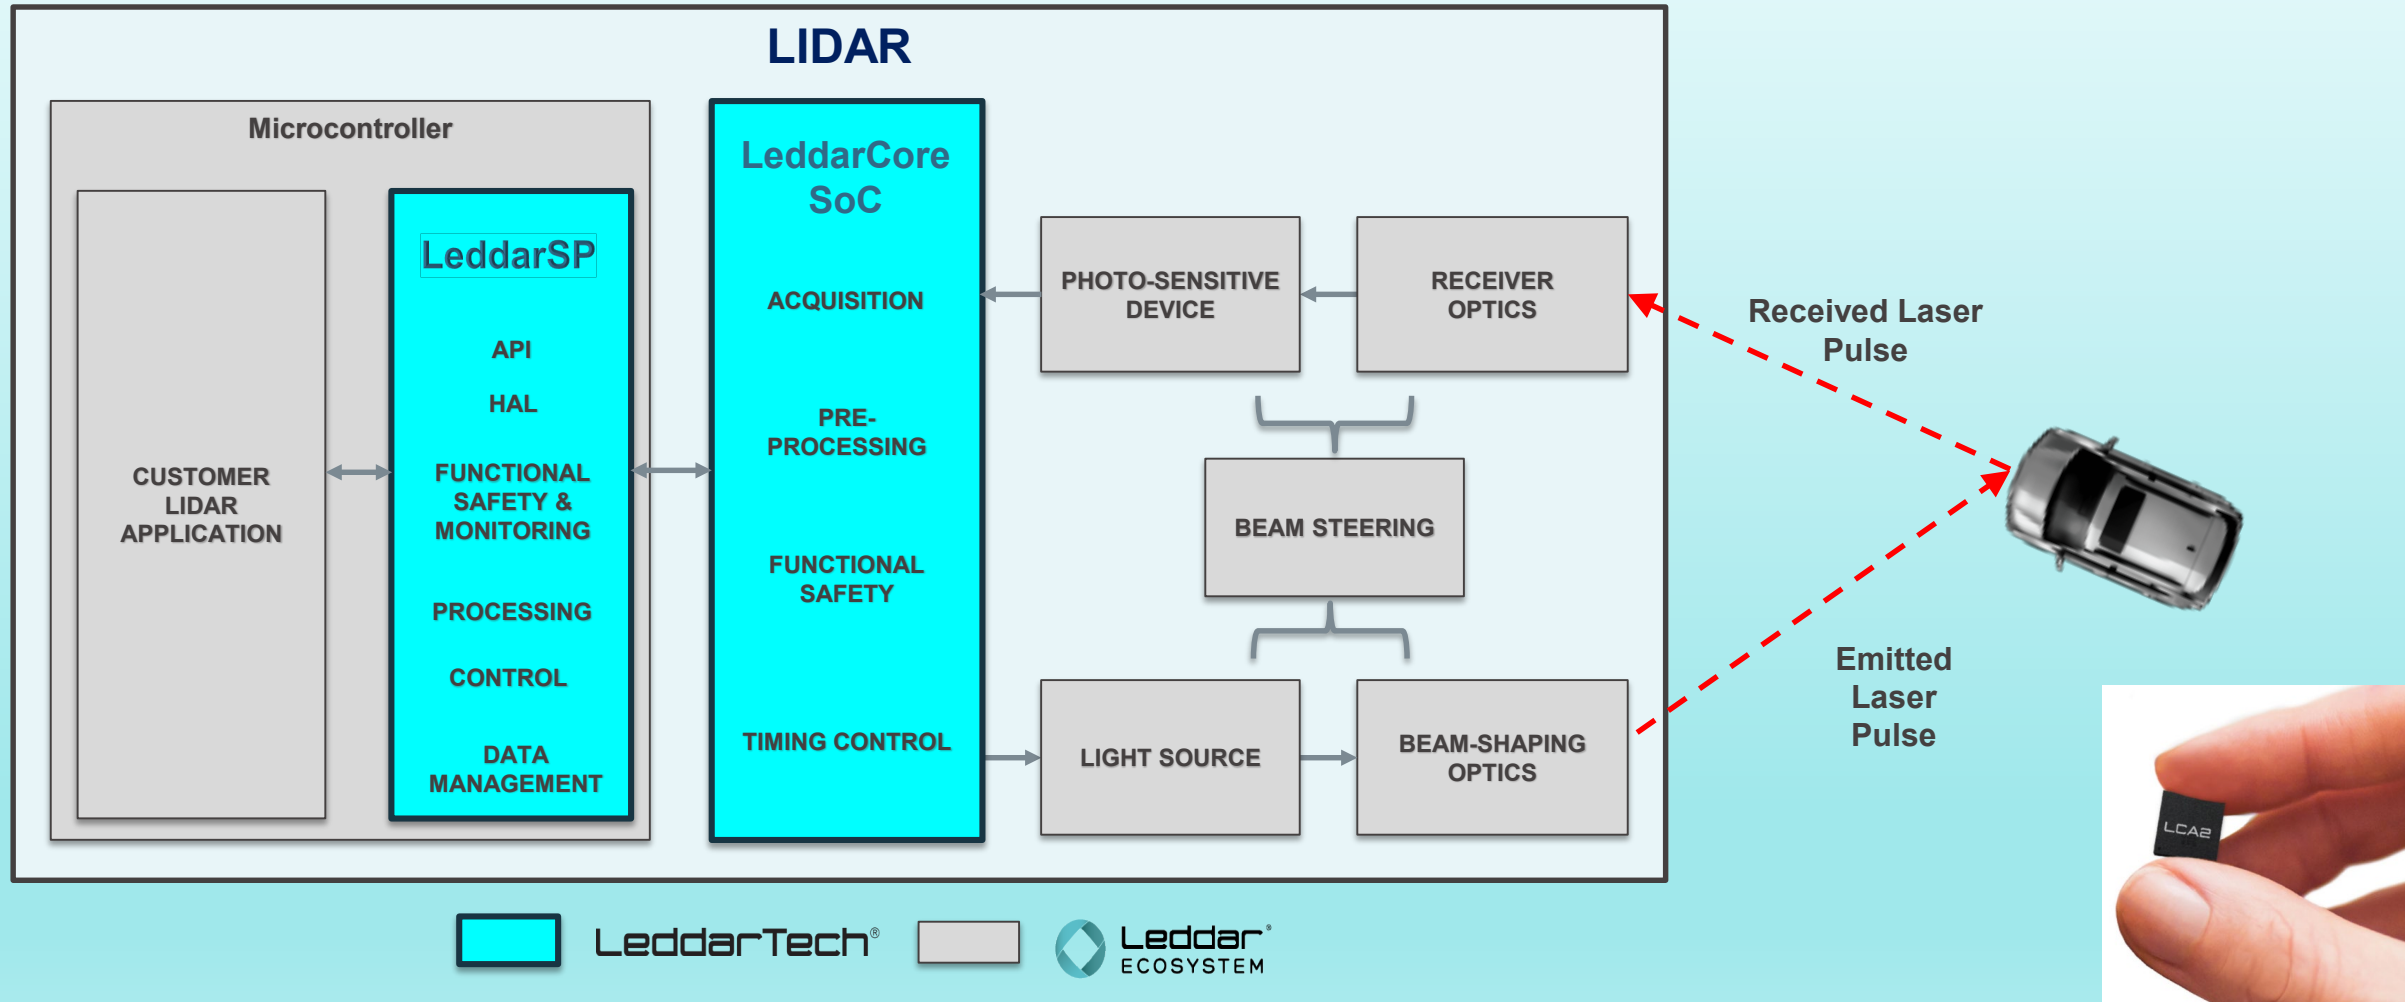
LIDAR

Microcontroller

CUSTOMER LIDAR APPLICATION

LeddarSP

API

HAL

FUNCTIONAL SAFETY & MONITORING

PROCESSING

CONTROL

DATA MANAGEMENT

LeddarCore SoC

ACQUISITION

PRE-PROCESSING

FUNCTIONAL SAFETY

TIMING CONTROL

PHOTO-SENSITIVE DEVICE

RECEIVER OPTICS

BEAM STEERING

LIGHT SOURCE

BEAM-SHAPING OPTICS

Received Laser Pulse

Emitted Laser Pulse

LCA2

LeddarTech®

Leddar® ECOSYSTEM